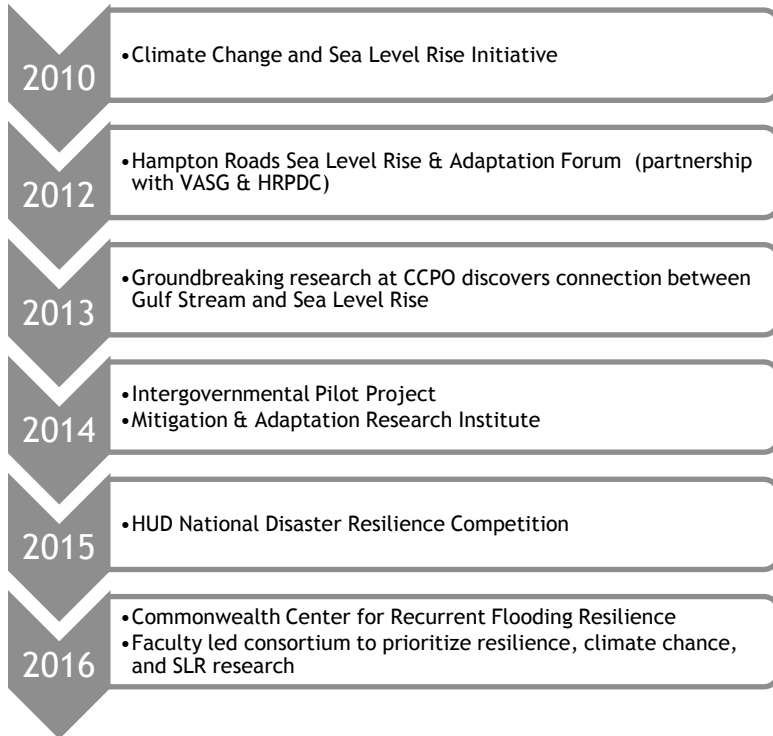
2010
•Climate Change and Sea Level Rise Initiative

2012
•Hampton Roads Sea Level Rise & Adaptation Forum (partnership with VASG & HRPDC)

2013
•Groundbreaking research at CCPO discovers connection between Gulf Stream and Sea Level Rise

2014
•Intergovernmental Pilot Project
•Mitigation & Adaptation Research Institute

2015
•HUD National Disaster Resilience Competition

2016
•Commonwealth Center for Recurrent Flooding Resilience
•Faculty led consortium to prioritize resilience, climate chance, and SLR research